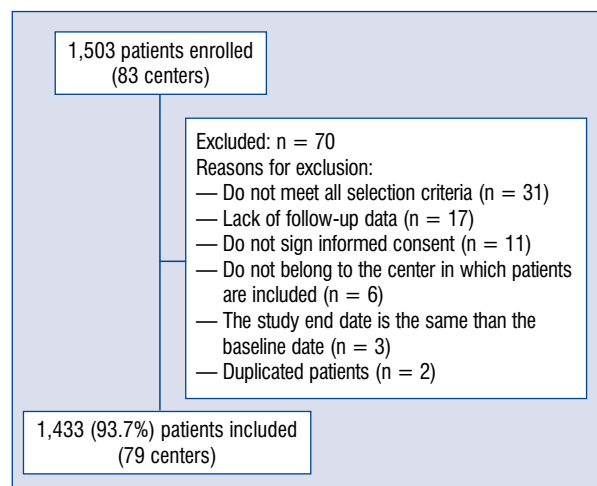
1,503 patients enrolled
(83 centers)

Excluded: n = 70
Reasons for exclusion:
— Do not meet all selection criteria (n = 31)
— Lack of follow-up data (n = 17)
— Do not sign informed consent (n = 11)
— Do not belong to the center in which patients are included (n = 6)
— The study end date is the same than the baseline date (n = 3)
— Duplicated patients (n = 2)

1,433 (93.7%) patients included
(79 centers)